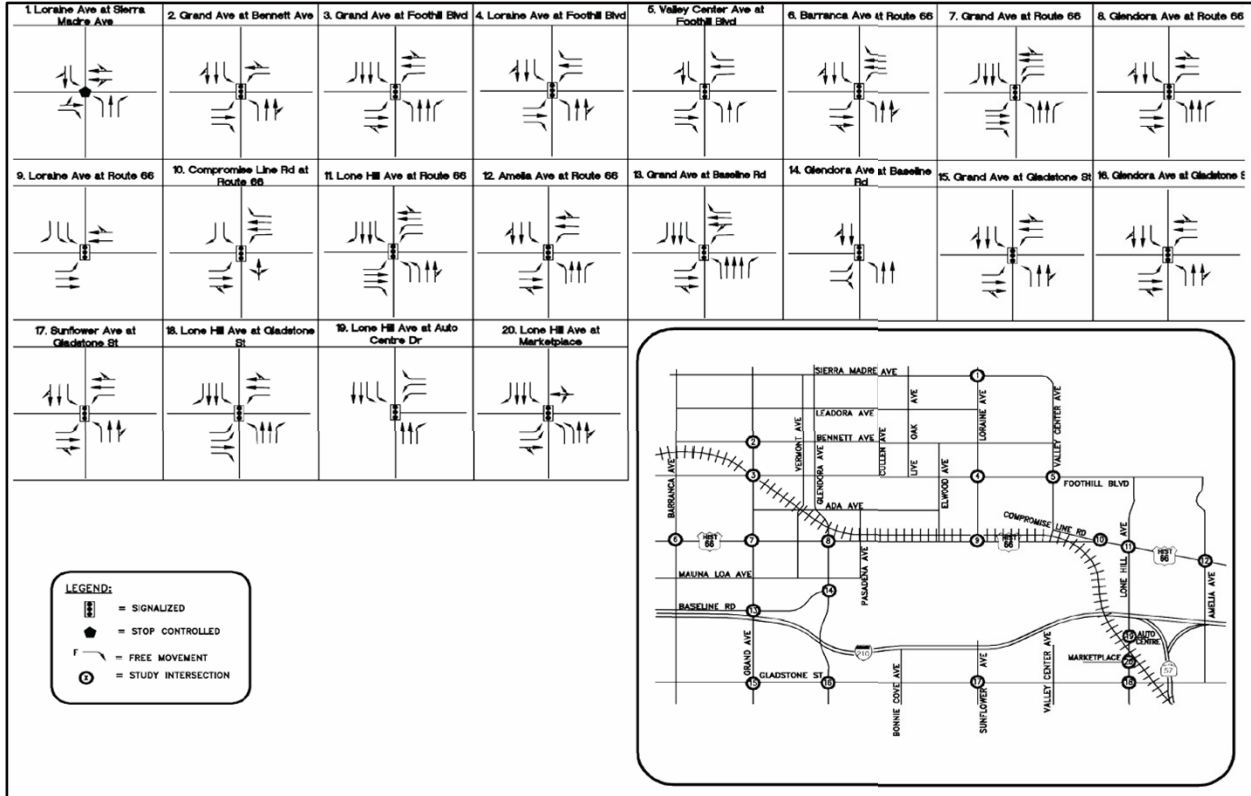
1. Loraine Ave at Sierra Madre Ave

2. Grand Ave at Bennett Ave

3. Grand Ave at Foothill Blvd

4. Loraine Ave at Foothill Blvd

5. Valley Center Ave at Foothill Blvd

6. Barranca Ave at Route 66

7. Grand Ave at Route 66

8. Glendora Ave at Route 66

9. Loraine Ave at Route 66

10. Compromise Line Rd at Route 66

11. Lone Hill Ave at Route 66

12. Amelia Ave at Route 66

13. Grand Ave at Baseline Rd

14. Glendora Ave at Baseline Rd

15. Grand Ave at Gladstone St

16. Glendora Ave at Gladstone S

17. Sunflower Ave at Gladstone St

18. Lone Hill Ave at Gladstone St

19. Lone Hill Ave at Auto Centre Dr

20. Lone Hill Ave at Marketplace

LEGEND:
= SIGNALIZED
= STOP CONTROLLED
F = FREE MOVEMENT
X = STUDY INTERSECTION

SIERRA MADRE AVE
LEADORA AVE
BENNETT AVE
VERMONT AVE
GLENDORA AVE
CULLEN AVE
OAK AVE
LIVE
ELWOOD AVE
LORAINE AVE
VALLEY CENTER AVE
FOOTHILL BLVD
BARRANCA AVE
ADA AVE
COMPROMISE LINE RD
HIST 66
HIST 66
HIST 66
LONE HILL AVE
AMELIA AVE
MAUNA LOA AVE
PASADENA AVE
BASELINE RD
GRAND AVE
210
AUTO CENTRE
MARKETPLACE
57
GLADSTONE ST
BONNIE COVE AVE
SUNFLOWER AVE
VALLEY CENTER AVE
1 2 3 4 5 6 7 8 9 10 11 12 13 14 15 16 17 18 19 20